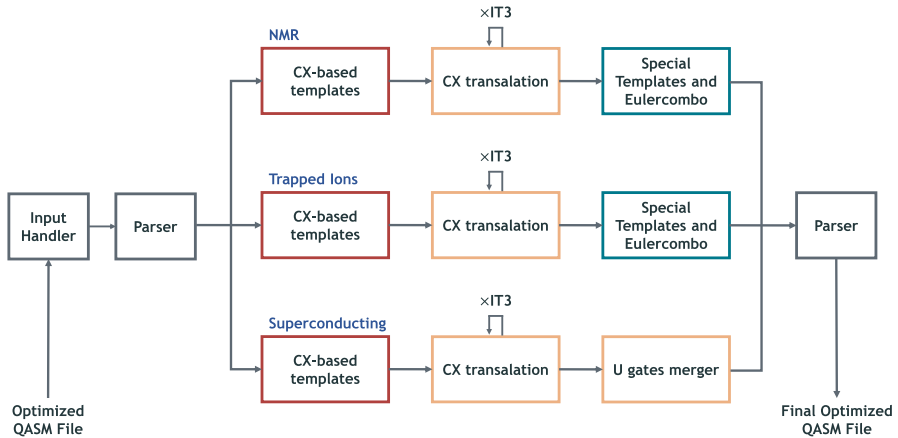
Input Handler

Optimized QASM File

Parser

NMR

CX-based templates

$\times$IT3

CX transalation

Special Templates and Eulercombo

Trapped Ions

CX-based templates

$\times$IT3

CX transalation

Special Templates and Eulercombo

Superconducting

CX-based templates

$\times$IT3

CX transalation

U gates merger

Parser

Final Optimized QASM File